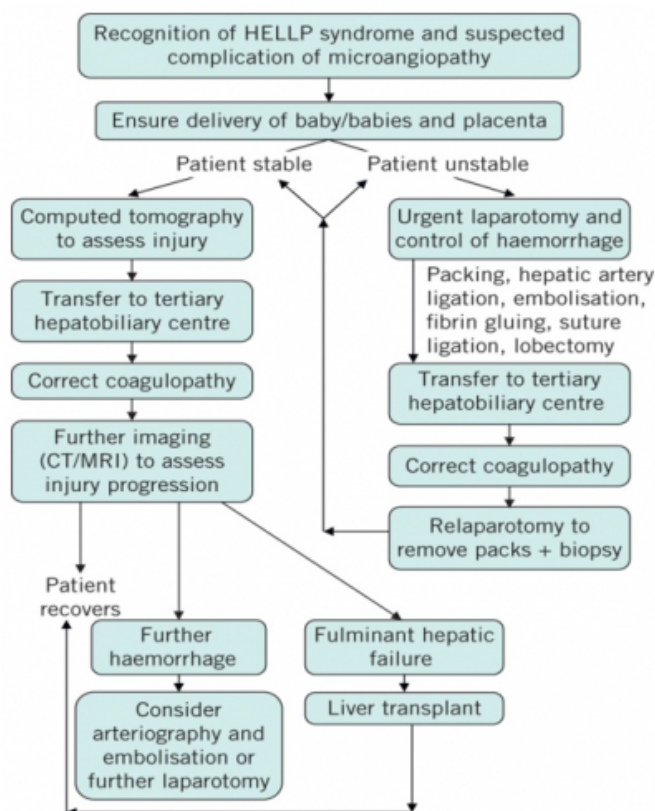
Recognition of HELLP syndrome and suspected complication of microangiopathy

Ensure delivery of baby/babies and placenta

Patient stable

Patient unstable

Computed tomography to assess injury

Transfer to tertiary hepatobiliary centre

Correct coagulopathy

Further imaging (CT/MRI) to assess injury progression

Urgent laparotomy and control of haemorrhage

Packing, hepatic artery ligation, embolisation, fibrin gluing, suture ligation, lobectomy

Transfer to tertiary hepatobiliary centre

Correct coagulopathy

Relaparotomy to remove packs + biopsy

Patient recovers

Further haemorrhage

Consider arteriography and embolisation or further laparotomy

Fulminant hepatic failure

Liver transplant